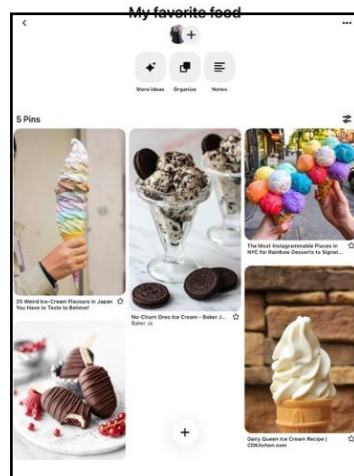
<

My favorite food

...

More ideas

Organize

Notes

5 Pins

25 Weird Ice-Cream Flavours in Japan You Have to Taste to Believe!

No-Churn Oreo Ice Cream – Baker J...
Baker Jo

The Most Instagrammable Places in NYC for Rainbow Desserts to Signat...

Dairy Queen Ice Cream Recipe | CDKitchen.com

+